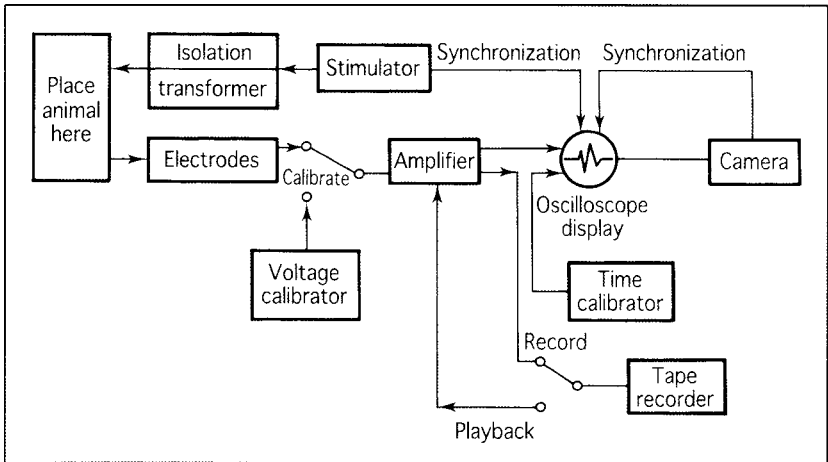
Place animal here

Isolation transformer

Stimulator

Synchronization

Synchronization

Electrodes

Calibrate

Amplifier

Camera

Oscilloscope display

Voltage calibrator

Time calibrator

Record

Tape recorder

Playback